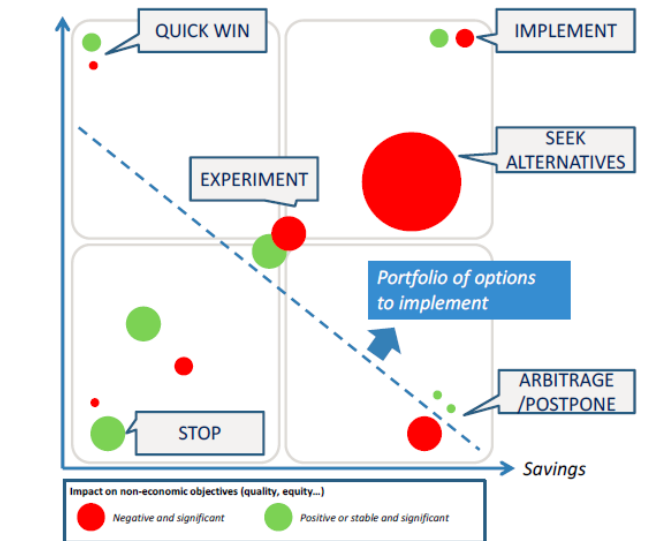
QUICK WIN

IMPLEMENT

SEEK ALTERNATIVES

EXPERIMENT

Portfolio of options to implement

ARBITRAGE /POSTPONE

STOP

Savings

Impact on non-economic objectives (quality, equity...)

Negative and significant

Positive or stable and significant